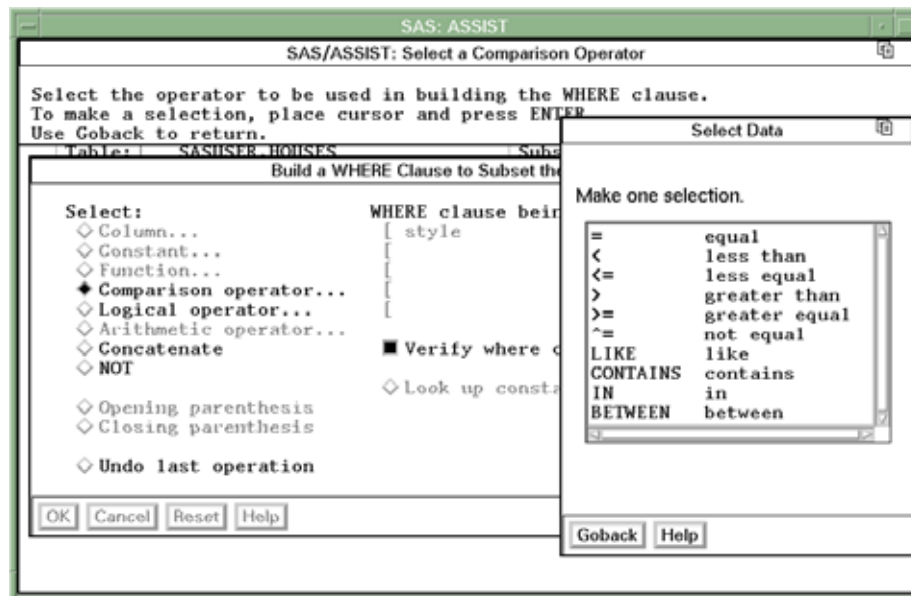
SAS: ASSIST

SAS/ASSIST: Select a Comparison Operator

Select the operator to be used in building the WHERE clause.
To make a selection, place cursor and press ENTER.
Use Goback to return.

Table: SASUSER.HOUSES Subs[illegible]

Build a WHERE Clause to Subset the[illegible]

Select:
◇ Column...
◇ Constant...
◇ Function...
◆ Comparison operator...
◇ Logical operator...
◇ Arithmetic operator...
◇ Concatenate
◇ NOT

◇ Opening parenthesis
◇ Closing parenthesis

◇ Undo last operation

WHERE clause bei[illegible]
[ style
[
[
[
[

■ Verify where c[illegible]

◇ Look up consta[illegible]

OK Cancel Reset Help

Select Data

Make one selection.

| | |
|---|---|
| = | equal |
| < | less than |
| <= | less equal |
| > | greater than |
| >= | greater equal |
| ^= | not equal |
| LIKE | like |
| CONTAINS | contains |
| IN | in |
| BETWEEN | between |

Goback Help